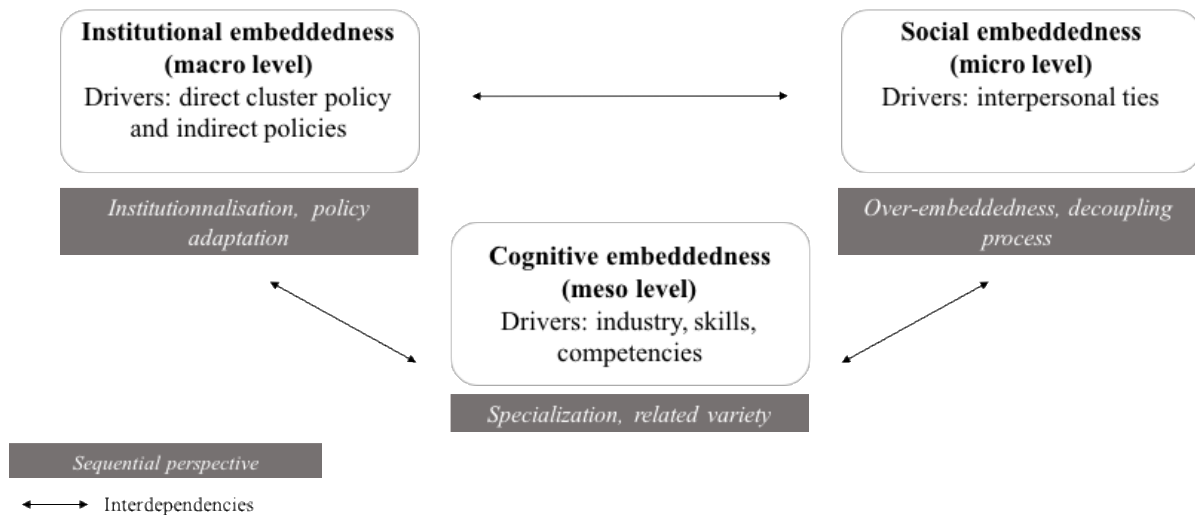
**Institutional embeddedness (macro level)**
Drivers: direct cluster policy and indirect policies

**Social embeddedness (micro level)**
Drivers: interpersonal ties

*Institutionnalisation, policy adaptation*

*Over-embeddedness, decoupling process*

**Cognitive embeddedness (meso level)**
Drivers: industry, skills, competencies

*Specialization, related variety*

*Sequential perspective*

Interdependencies